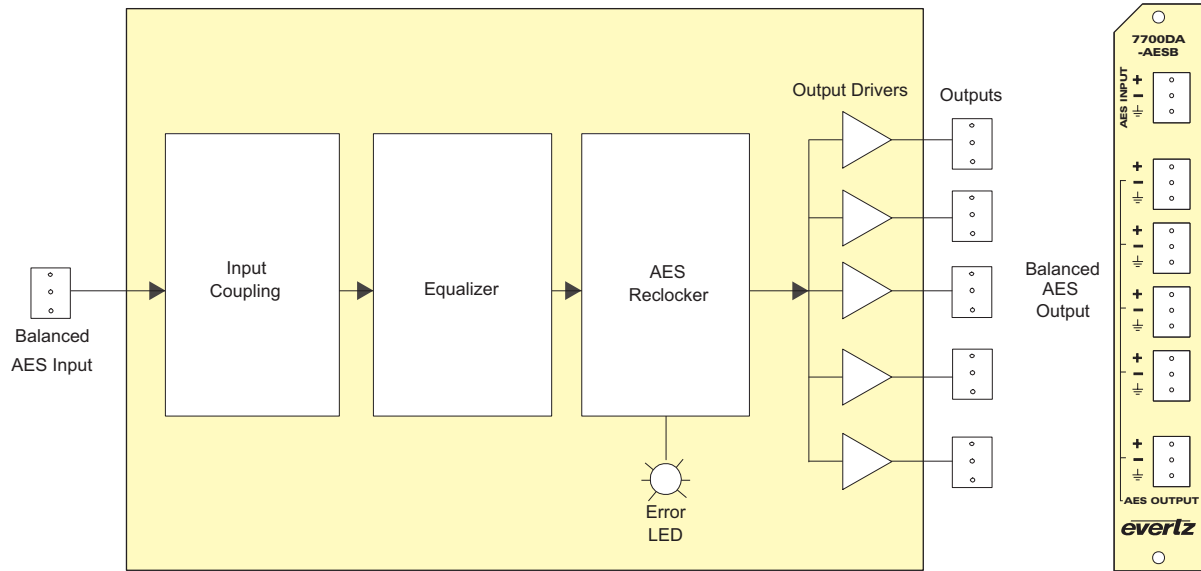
Balanced AES Input

Input Coupling

Equalizer

AES Reclocker

Error LED

Output Drivers

Outputs

Balanced AES Output

7700DA -AESB

AES INPUT

+
−
⏚

+
−
⏚

+
−
⏚

+
−
⏚

+
−
⏚

+
−
⏚

AES OUTPUT

evertz